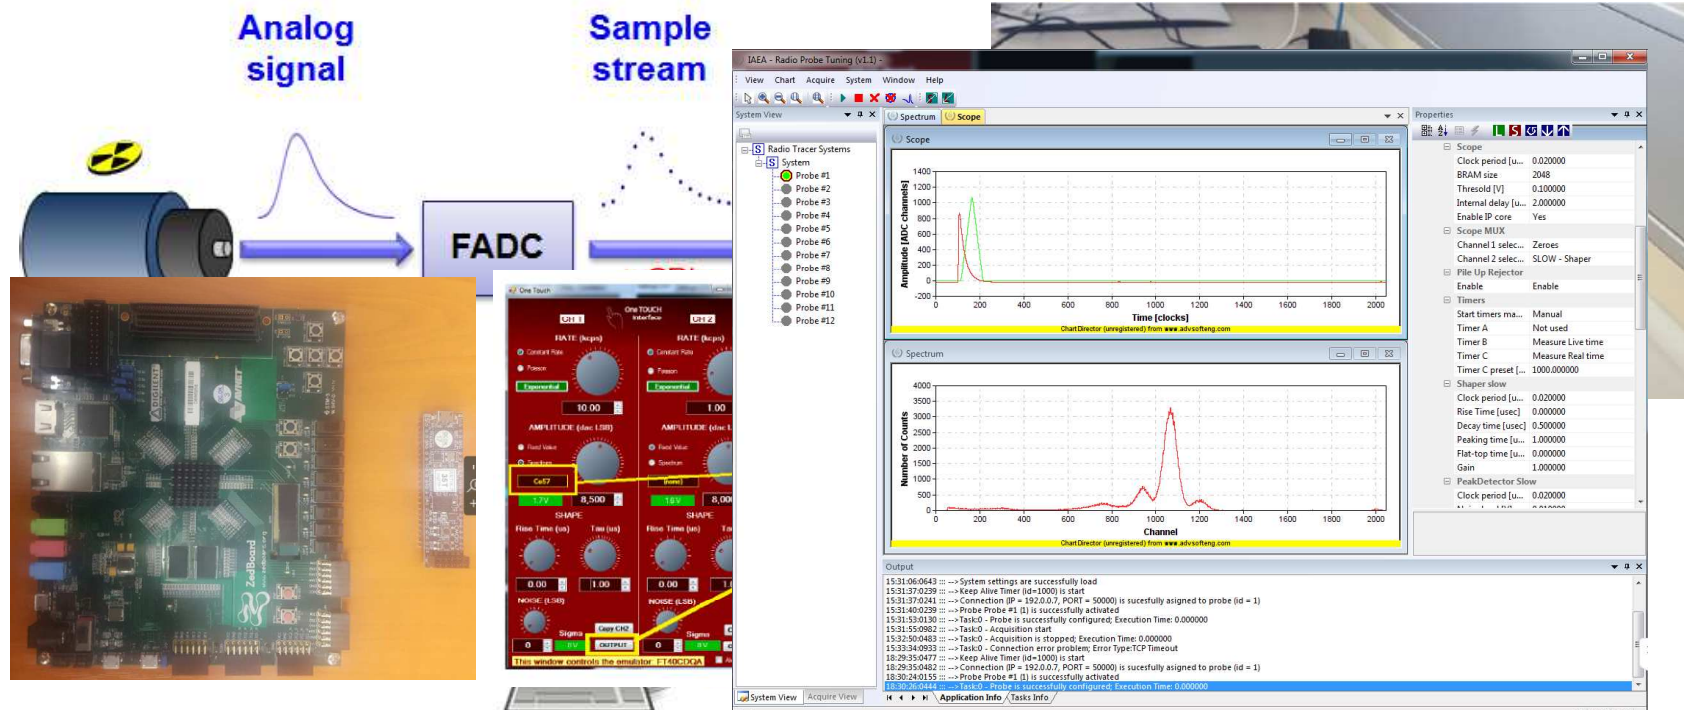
Analog signal

Sample stream

FADC

One Touch

One TOUCH Interface

CH 1

CH 2

RATE (kcps)

Constant Rate

Poisson

Exponential

10.00

1.00

AMPLITUDE (dac LSB)

Fixed Value

Spectrum

Cs57

(none)

1.7V

8,500

1.6V

SHAPE

Rise Time (us)

Tau (us)

0.00

1.00

NOISE (LSB)

Sigma

Copy CH2

OUTPUT

This window controls the emulator FT40CDQA

IAEA - Radio Probe Tuning (v1.1) -

View Chart Acquire System Window Help

System View

Radio Tracer Systems

System

Probe #1
Probe #2
Probe #3
Probe #4
Probe #5
Probe #6
Probe #7
Probe #8
Probe #9
Probe #10
Probe #11
Probe #12

Spectrum Scope

Scope

Amplitude [ADC channels]

1400
1200
1000
800
600
400
200
0
-200

0 200 400 600 800 1000 1200 1400 1600 1800 2000

Time [clocks]

ChartDirector (unregistered) from www.advsofteng.com

Spectrum

Number of Counts

4000
3500
3000
2500
2000
1500
1000
500
0

0 200 400 600 800 1000 1200 1400 1600 1800 2000

Channel

ChartDirector (unregistered) from www.advsofteng.com

Properties

| Scope | |
|---|---|
| Clock period [u... | 0.020000 |
| BRAM size | 2048 |
| Thresold [V] | 0.100000 |
| Internal delay [u... | 2.000000 |
| Enable IP core | Yes |
| Scope MUX | |
| Channel 1 selec... | Zeroes |
| Channel 2 selec... | SLOW - Shaper |
| Pile Up Rejector | |
| Enable | Enable |
| Timers | |
| Start timers ma... | Manual |
| Timer A | Not used |
| Timer B | Measure Live time |
| Timer C | Measure Real time |
| Timer C preset [... | 1000.000000 |
| Shaper slow | |
| Clock period [u... | 0.020000 |
| Rise Time [usec] | 0.000000 |
| Decay time [usec] | 0.500000 |
| Peaking time [u... | 1.000000 |
| Flat-top time [u... | 0.000000 |
| Gain | 1.000000 |
| PeakDetector Slow | |
| Clock period [u... | 0.020000 |

Output

15:31:06:0643 ::: --> System settings are successfully load
15:31:37:0239 ::: --> Keep Alive Timer (id=1000) is start
15:31:37:0241 ::: --> Connection (IP = 192.0.0.7, PORT = 50000) is sucesfully asigned to probe (id = 1)
15:31:40:0239 ::: --> Probe Probe #1 (1) is successfully activated
15:31:53:0130 ::: --> Task:0 - Probe is successfully configured; Execution Time: 0.000000
15:31:55:0982 ::: --> Task:0 - Acquisition start
15:32:50:0483 ::: --> Task:0 - Acquisition is stopped; Execution Time: 0.000000
15:33:34:0933 ::: --> Task:0 - Connection error problem; Error Type:TCP Timeout
18:29:35:0477 ::: --> Keep Alive Timer (id=1000) is start
18:29:35:0482 ::: --> Connection (IP = 192.0.0.7, PORT = 50000) is sucesfully asigned to probe (id = 1)
18:30:24:0155 ::: --> Probe Probe #1 (1) is successfully activated
18:30:26:0444 ::: --> Task:0 - Probe is successfully configured; Execution Time: 0.000000

System View Acquire View

Application Info Tasks Info